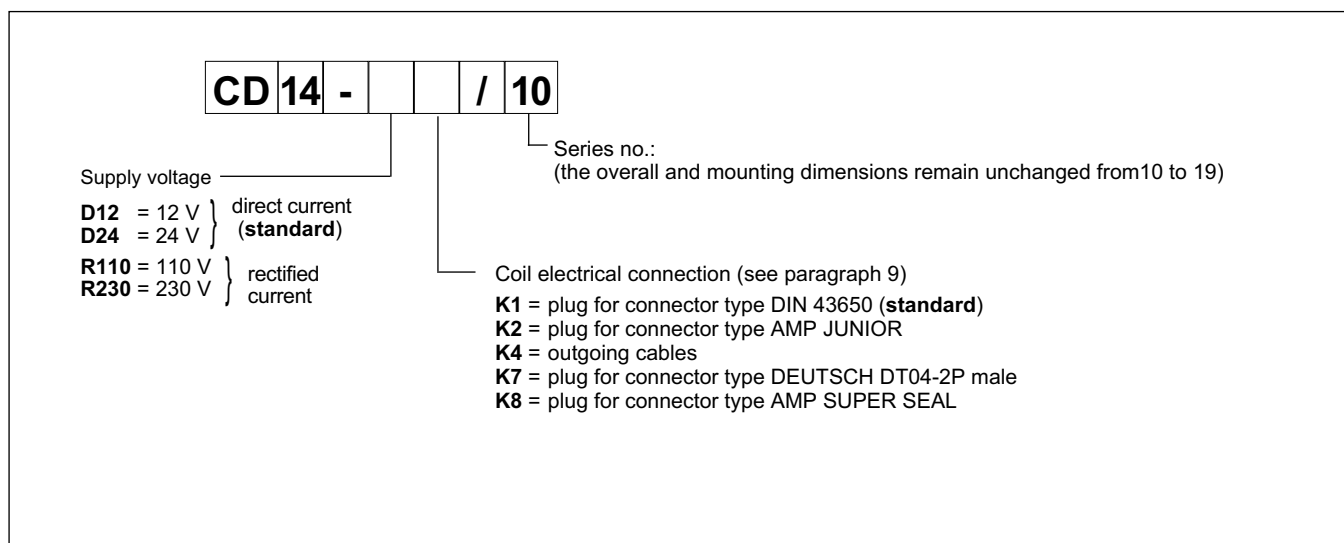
CD 14 - / 10

Series no.:
(the overall and mounting dimensions remain unchanged from10 to 19)

Supply voltage

D12 = 12 V
D24 = 24 V
direct current (standard)

R110 = 110 V
R230 = 230 V
rectified current

Coil electrical connection (see paragraph 9)

K1 = plug for connector type DIN 43650 (standard)
K2 = plug for connector type AMP JUNIOR
K4 = outgoing cables
K7 = plug for connector type DEUTSCH DT04-2P male
K8 = plug for connector type AMP SUPER SEAL